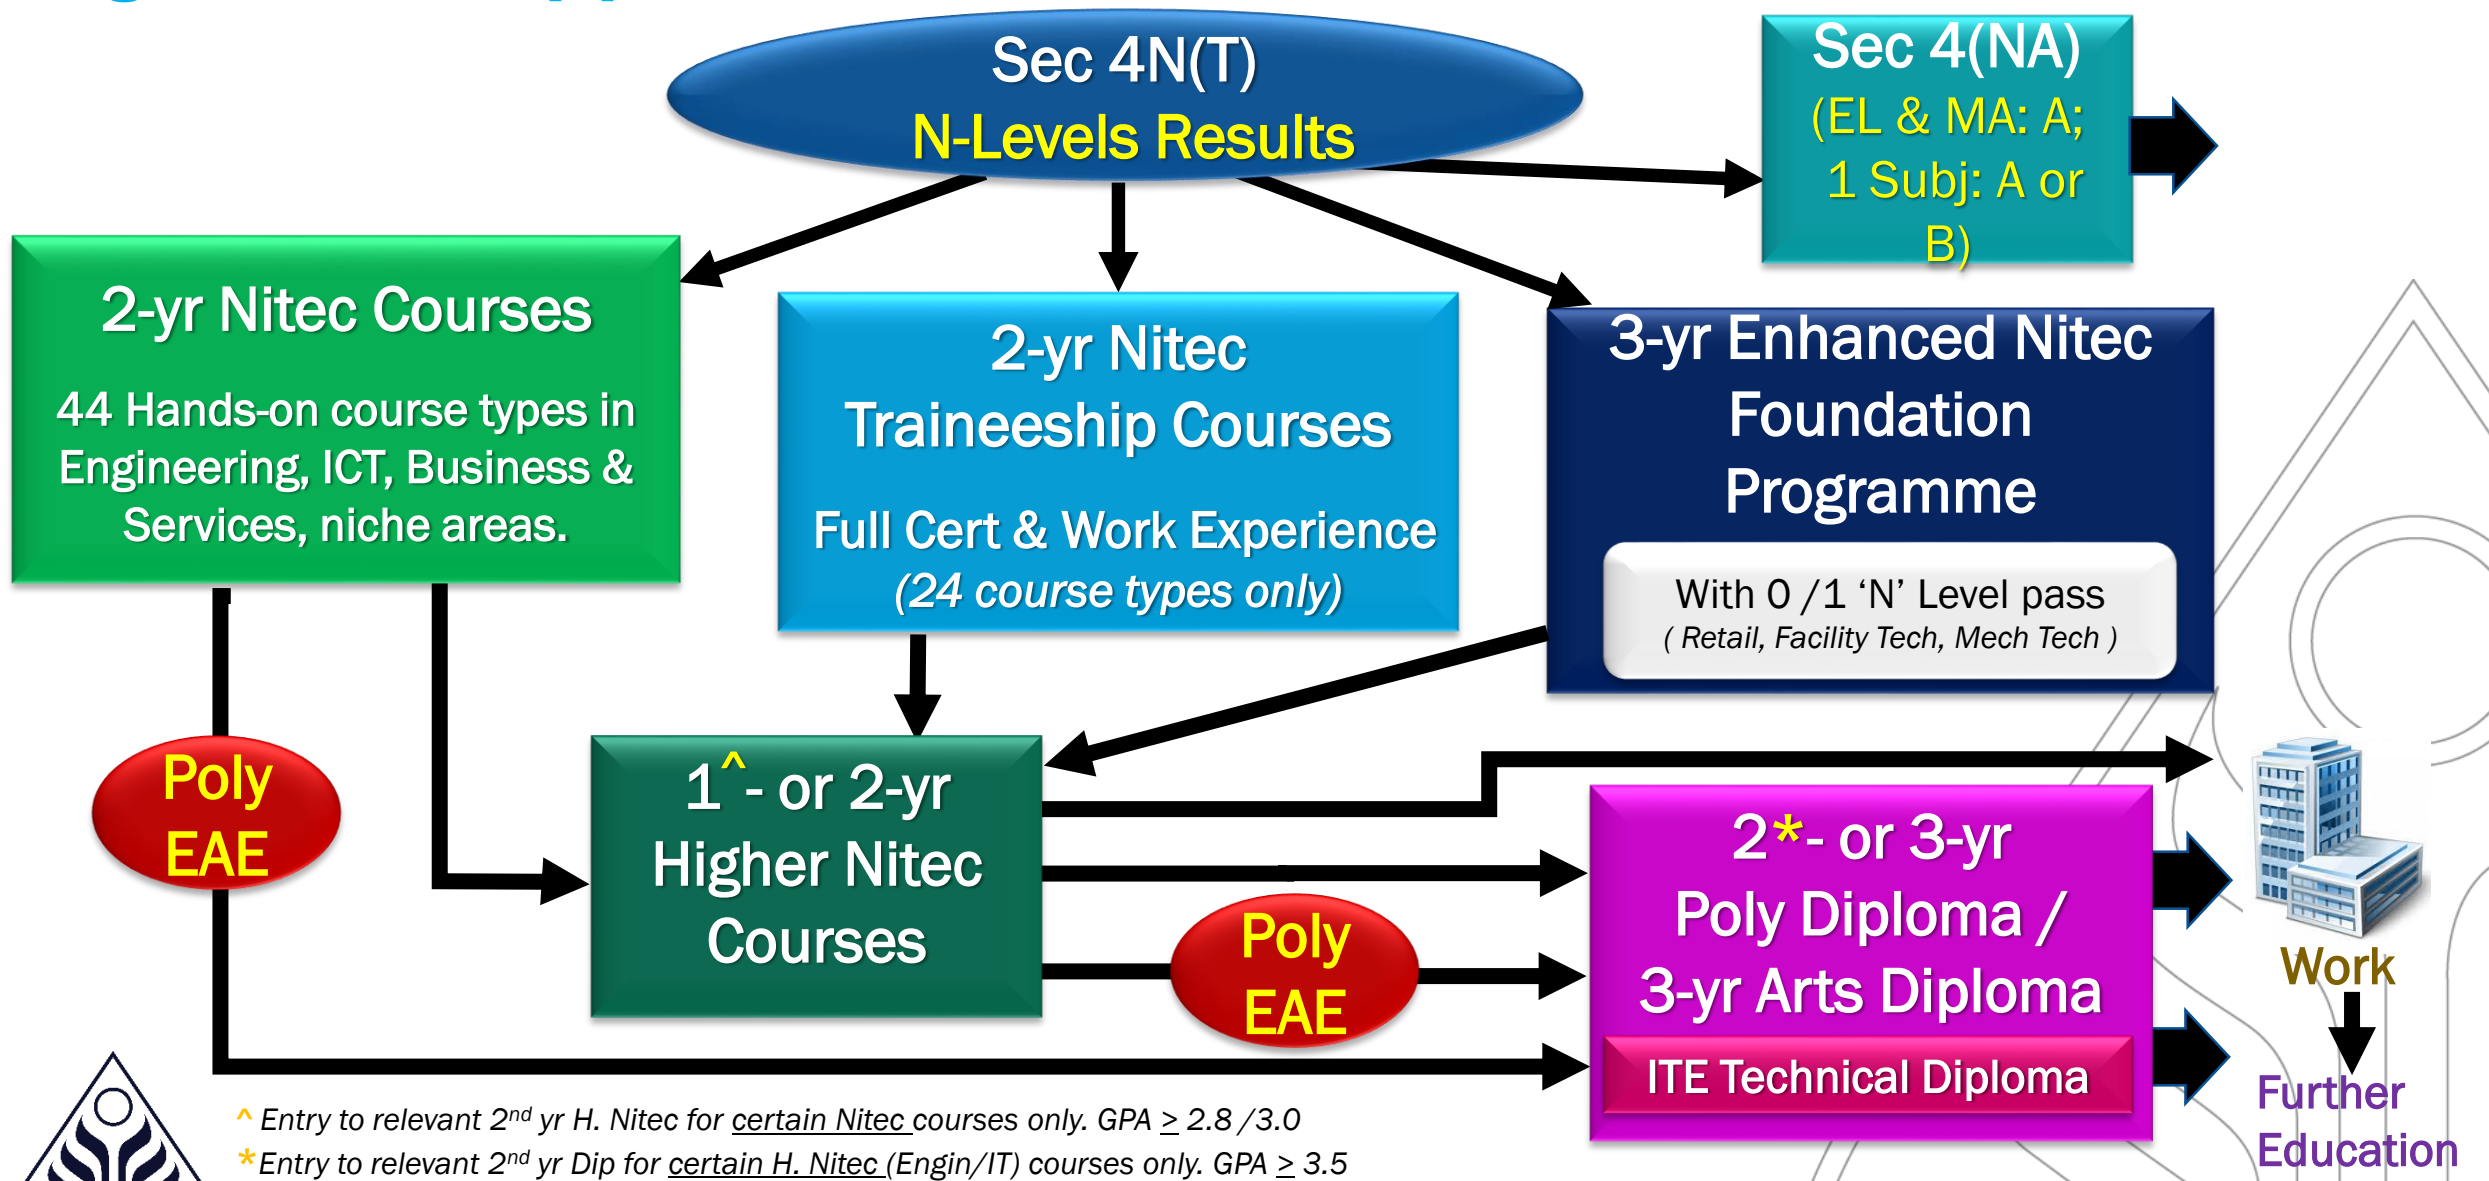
Sec 4N(T)
N-Levels Results

Sec 4(NA)
(EL & MA: A;
1 Subj: A or B)

2-yr Nitec Courses

44 Hands-on course types in Engineering, ICT, Business & Services, niche areas.

2-yr Nitec Traineeship Courses

Full Cert & Work Experience
(24 course types only)

3-yr Enhanced Nitec Foundation Programme

With 0 /1 ‘N’ Level pass
( Retail, Facility Tech, Mech Tech )

Poly EAE

$1^{\wedge}$- or 2-yr Higher Nitec Courses

Poly EAE

2*- or 3-yr Poly Diploma / 3-yr Arts Diploma

ITE Technical Diploma

Work

Further Education

^ Entry to relevant $2^{nd}$ yr H. Nitec for certain Nitec courses only. GPA $\geq$ 2.8 /3.0
*Entry to relevant $2^{nd}$ yr Dip for certain H. Nitec (Engin/IT) courses only. GPA $\geq$ 3.5